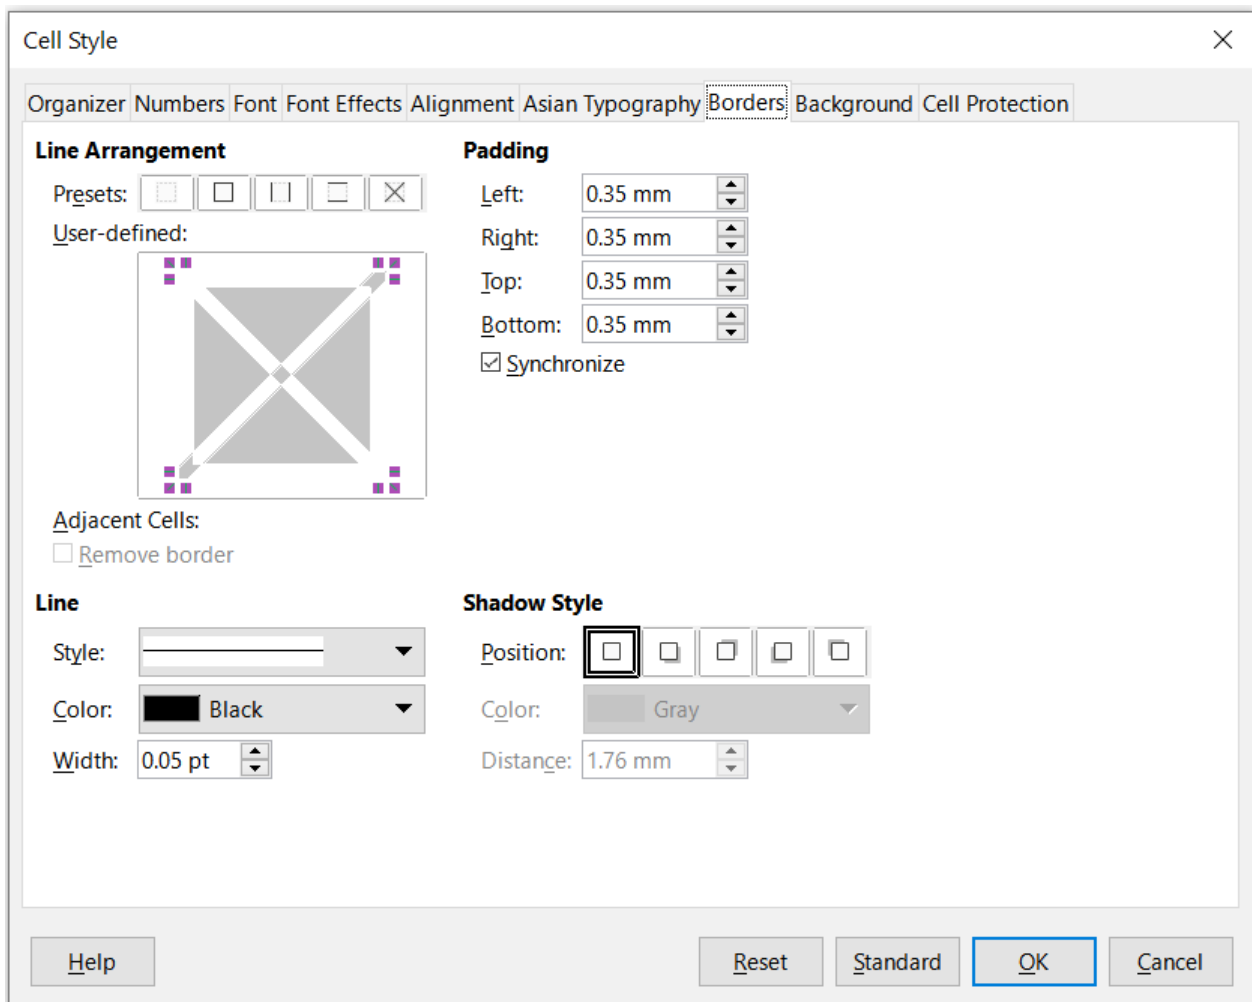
Cell Style

Organizer Numbers Font Font Effects Alignment Asian Typography Borders Background Cell Protection

Line Arrangement

Presets:

User-defined:

Adjacent Cells:

Remove border

Padding

Left: 0.35 mm

Right: 0.35 mm

Top: 0.35 mm

Bottom: 0.35 mm

Synchronize

Line

Style:

Color: Black

Width: 0.05 pt

Shadow Style

Position:

Color: Gray

Distance: 1.76 mm

Help

Reset

Standard

OK

Cancel